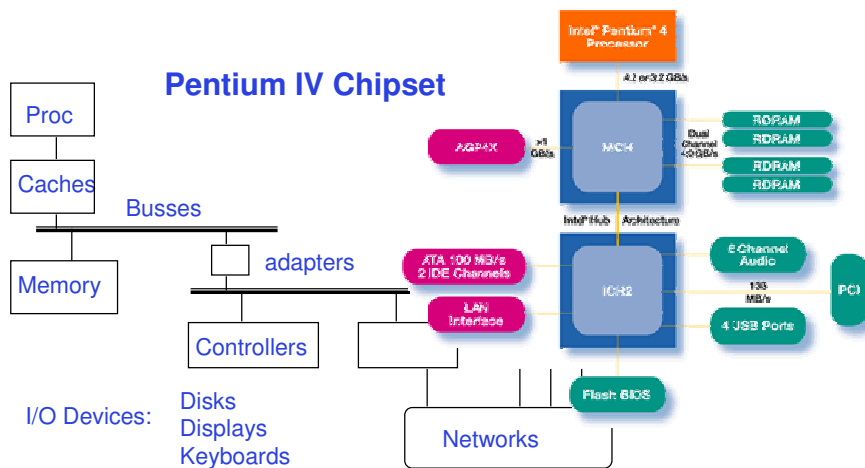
Pentium IV Chipset

Proc

Caches

Busses

Memory

adapters

Controllers

I/O Devices:

Disks
Displays
Keyboards

Networks

Intel® Pentium® 4 Processor

4.2 or 3.2 GB/s

AGP4X

>1 GB/s

MCH

Dual Channel <3.2GB/s

RDRAM
RDRAM
RDRAM
RDRAM

Intel Hub Architecture

ATA 100 MB/s 2 IDE Channels

ICH2

6 Channel Audio

133 MB/s

PCI

LAN Interface

4 USB Ports

Flash BIOS